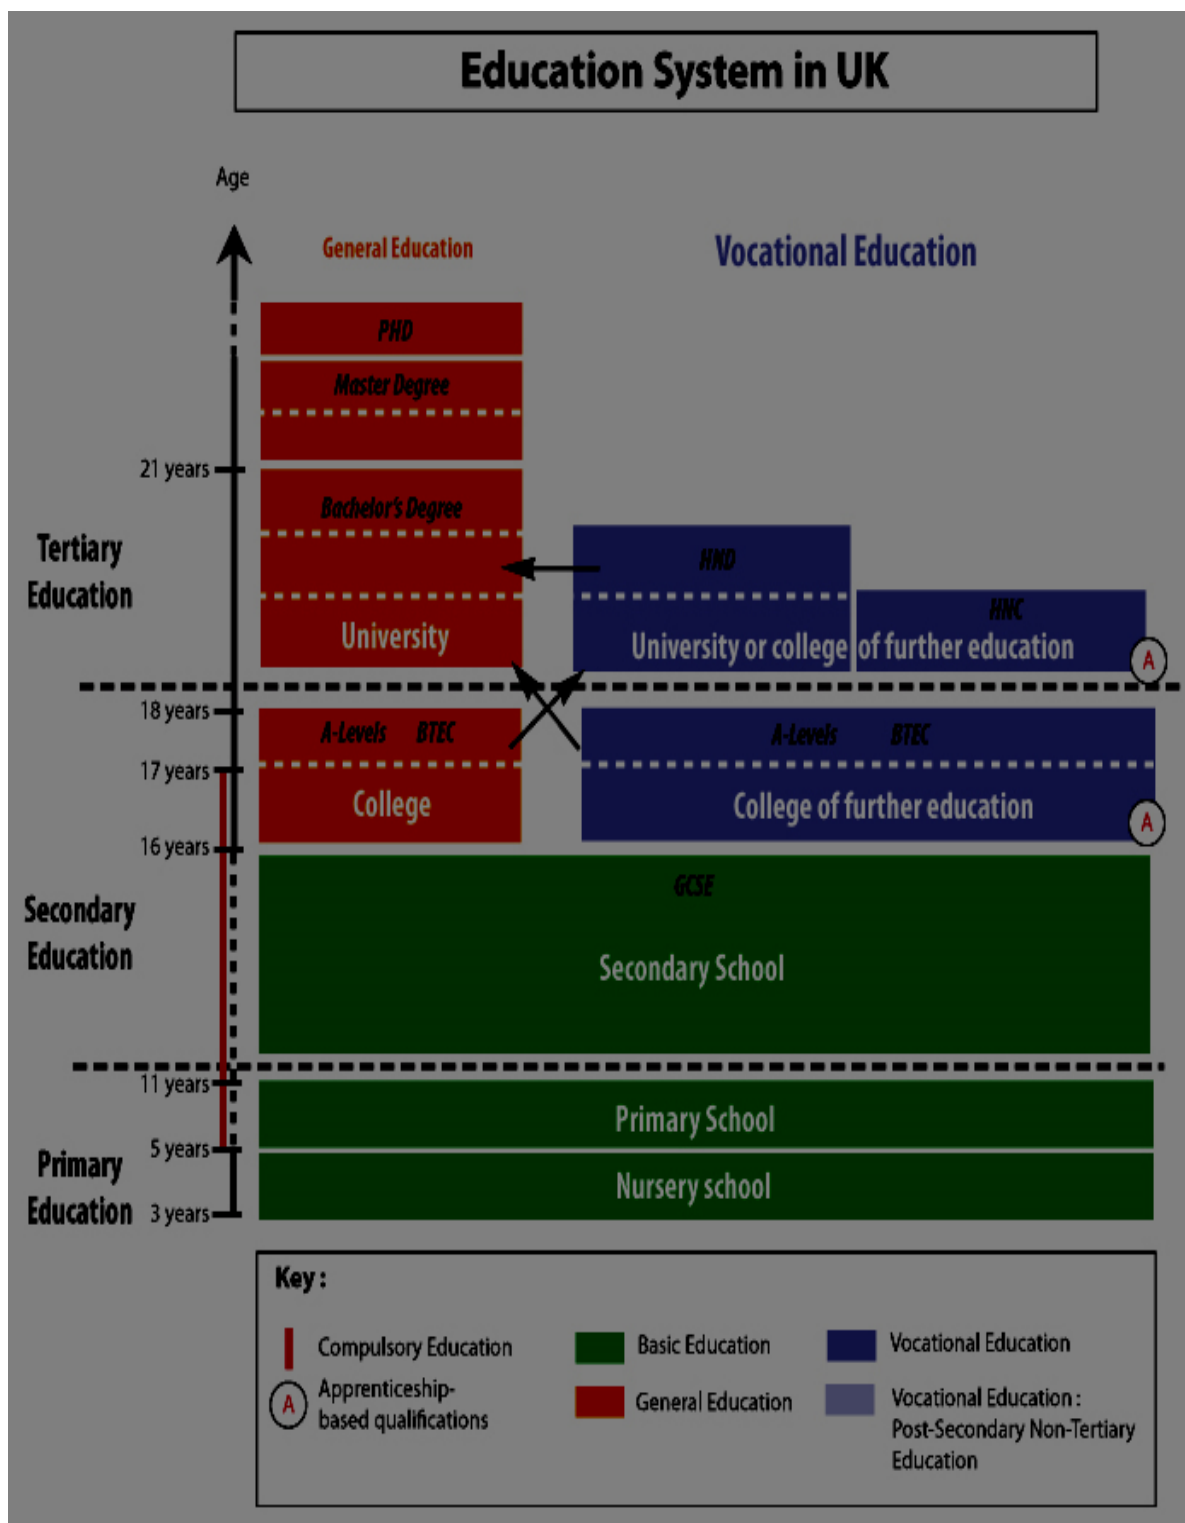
Education System in UK

Age

General Education

Vocational Education

PHD

Master Degree

21 years

Bachelor's Degree

Tertiary Education

HND

HNC

University

University or college of further education

A

18 years

A-Levels BTEC

A-Levels BTEC

17 years

College

College of further education

A

16 years

GCSE

Secondary Education

Secondary School

11 years

Primary School

5 years

Primary Education

Nursery school

3 years

Key:

Compulsory Education

Basic Education

Vocational Education

A Apprenticeship-based qualifications

General Education

Vocational Education: Post-Secondary Non-Tertiary Education